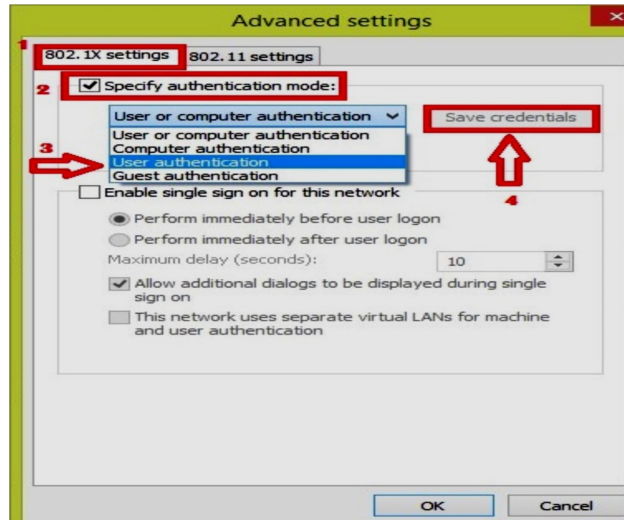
Advanced settings

1

802.1X settings

802.11 settings

2

Specify authentication mode:

User or computer authentication

Save credentials

User or computer authentication
Computer authentication
User authentication
Guest authentication

3

4

Enable single sign on for this network

Perform immediately before user logon

Perform immediately after user logon

Maximum delay (seconds): 10

Allow additional dialogs to be displayed during single sign on

This network uses separate virtual LANs for machine and user authentication

OK

Cancel